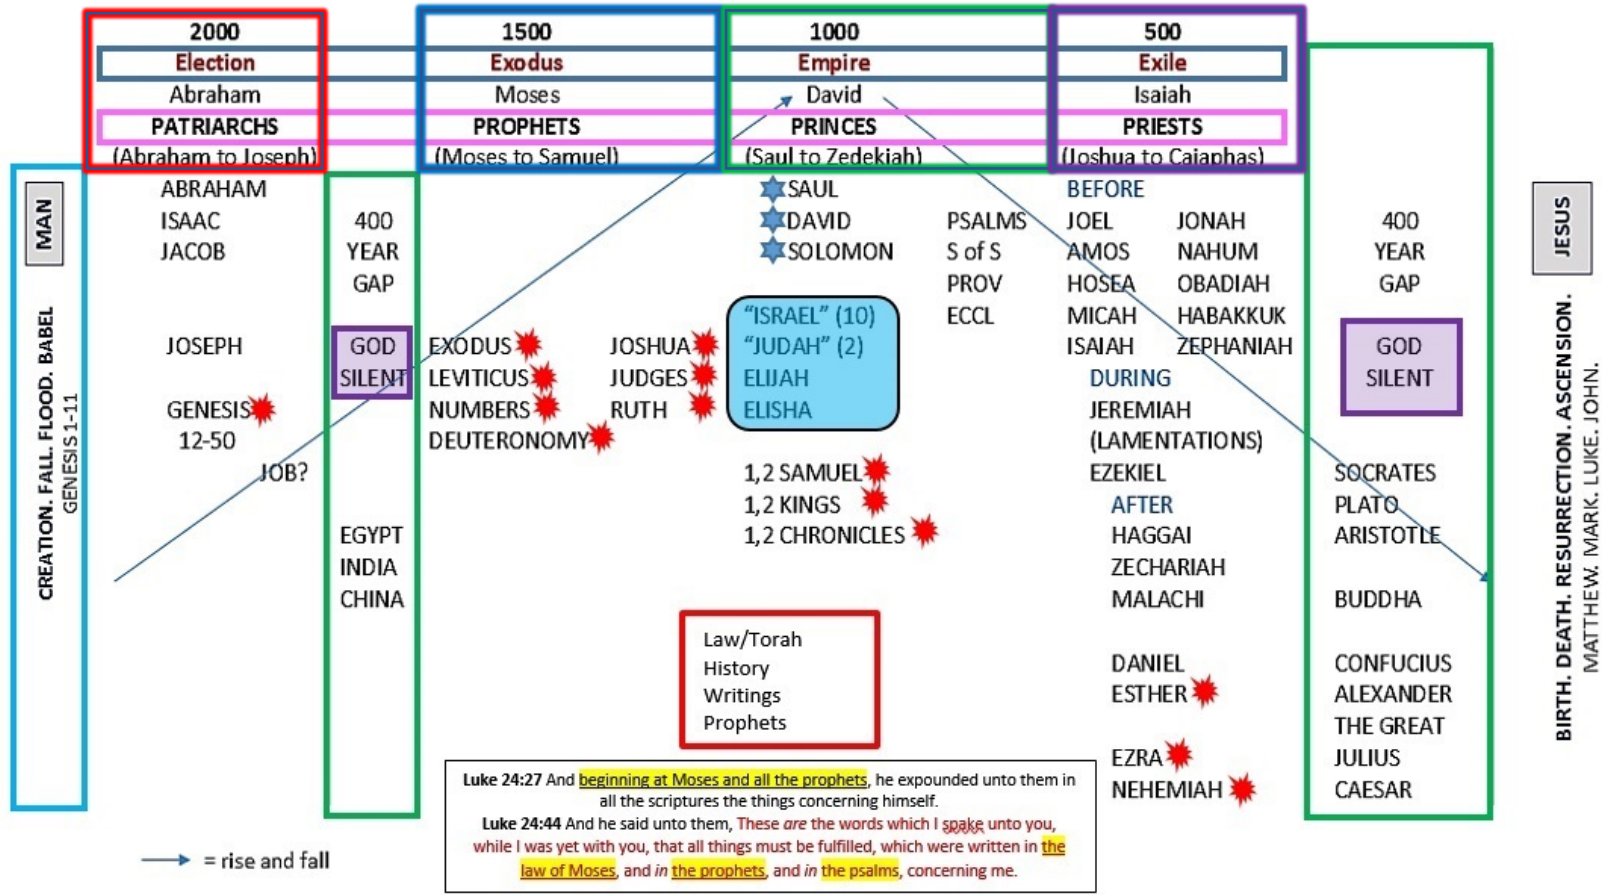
| 2000 | 1500 | 1000 | 500 |
|---|---|---|---|
| Election | Exodus | Empire | Exile |
| Abraham | Moses | David | Isaiah |
| PATRIARCHS | PROPHETS | PRINCES | PRIESTS |
| (Abraham to Joseph) | (Moses to Samuel) | (Saul to Zedekiah) | (Joshua to Caiaphas) |

MAN

CREATION. FALL. FLOOD. BABEL
GENESIS 1-11

ABRAHAM
ISAAC
JACOB

JOSEPH

GENESIS
12-50

JOB?

400
YEAR
GAP

GOD
SILENT

EGYPT
INDIA
CHINA

EXODUS
LEVITICUS
NUMBERS
DEUTERONOMY

JOSHUA
JUDGES
RUTH

SAUL
DAVID
SOLOMON

"ISRAEL" (10)
"JUDAH" (2)
ELIJAH
ELISHA

1,2 SAMUEL
1,2 KINGS
1,2 CHRONICLES

PSALMS
S of S
PROV
ECCL

BEFORE
JOEL
AMOS
HOSEA
MICAH
ISAIAH

JONAH
NAHUM
OBADIAH
HABAKKUK
ZEPHANIAH

DURING
JEREMIAH
(LAMENTATIONS)
EZEKIEL
AFTER
HAGGAI
ZECHARIAH
MALACHI

DANIEL
ESTHER

EZRA
NEHEMIAH

400
YEAR
GAP

GOD
SILENT

SOCRATES
PLATO
ARISTOTLE

BUDDHA

CONFUCIUS
ALEXANDER
THE GREAT
JULIUS
CAESAR

JESUS

BIRTH. DEATH. RESURRECTION. ASCENSION.
MATTHEW. MARK. LUKE. JOHN.

Law/Torah
History
Writings
Prophets

Luke 24:27 And beginning at Moses and all the prophets, he expounded unto them in all the scriptures the things concerning himself.
Luke 24:44 And he said unto them, These are the words which I spake unto you, while I was yet with you, that all things must be fulfilled, which were written in the law of Moses, and in the prophets, and in the psalms, concerning me.

= rise and fall